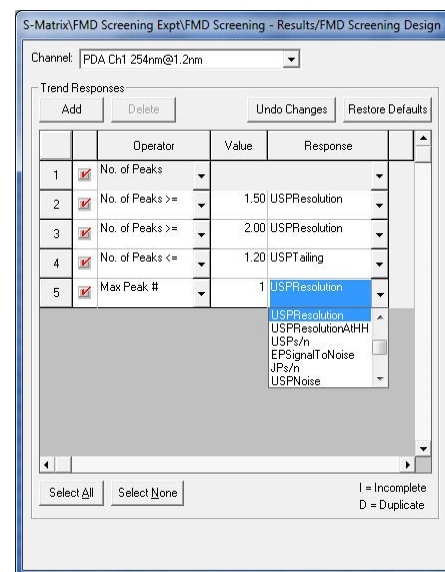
S-Matrix\FMD Screening Expt\FMD Screening - Results/FMD Screening Design

Channel: PDA Ch1 254nm@1.2nm

Trend Responses

Add | Delete | Undo Changes | Restore Defaults

| | | Operator | Value | Response |
|---|---|---|---|---|
| 1 | ✓ | No. of Peaks | | |
| 2 | ✓ | No. of Peaks >= | 1.50 | USPResolution |
| 3 | ✓ | No. of Peaks >= | 2.00 | USPResolution |
| 4 | ✓ | No. of Peaks <= | 1.20 | USPTailing |
| 5 | ✓ | Max Peak # | 1 | USPResolution |

USPResolution
USPResolutionAtHH
USPs/n
EPSignalToNoise
JPs/n
USPNoise

Select All | Select None

I = Incomplete
D = Duplicate